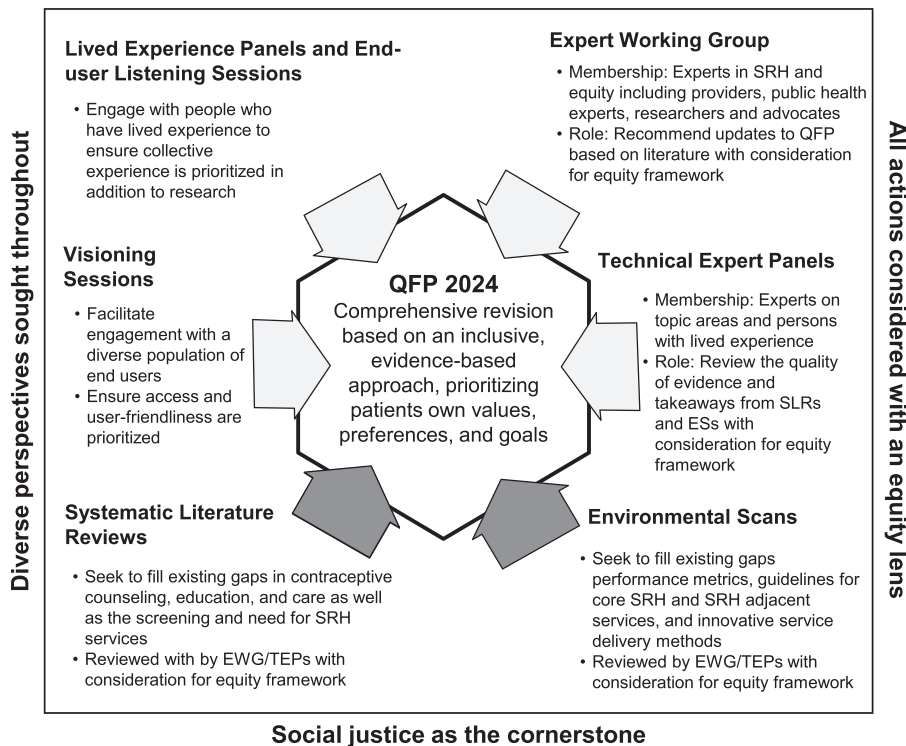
Diverse perspectives sought throughout

Lived Experience Panels and End-user Listening Sessions

• Engage with people who have lived experience to ensure collective experience is prioritized in addition to research

Expert Working Group

• Membership: Experts in SRH and equity including providers, public health experts, researchers and advocates
• Role: Recommend updates to QFP based on literature with consideration for equity framework

Visioning Sessions

• Facilitate engagement with a diverse population of end users
• Ensure access and user-friendliness are prioritized

QFP 2024
Comprehensive revision based on an inclusive, evidence-based approach, prioritizing patients own values, preferences, and goals

Technical Expert Panels

• Membership: Experts on topic areas and persons with lived experience
• Role: Review the quality of evidence and takeaways from SLRs and ESs with consideration for equity framework

Systematic Literature Reviews

• Seek to fill existing gaps in contraceptive counseling, education, and care as well as the screening and need for SRH services
• Reviewed with by EWG/TEPs with consideration for equity framework

Environmental Scans

• Seek to fill existing gaps performance metrics, guidelines for core SRH and SRH adjacent services, and innovative service delivery methods
• Reviewed by EWG/TEPs with consideration for equity framework

All actions considered with an equity lens

Social justice as the cornerstone